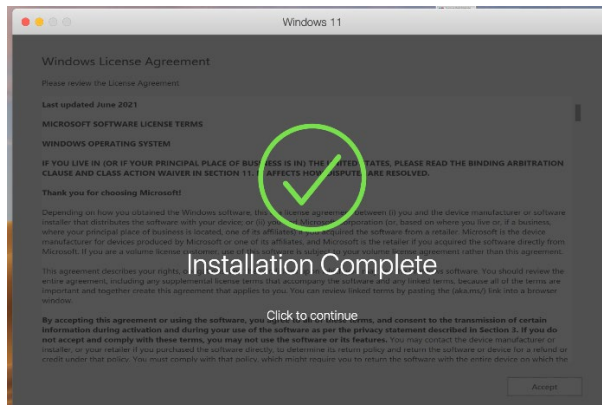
Windows 11

Windows License Agreement

Please review the License Agreement:

Last updated June 2021

MICROSOFT SOFTWARE LICENSE TERMS

WINDOWS OPERATING SYSTEM

IF YOU LIVE IN (OR IF YOUR PRINCIPAL PLACE OF BUSINESS IS IN) THE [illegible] STATES, PLEASE READ THE BINDING ARBITRATION CLAUSE AND CLASS ACTION WAIVER IN SECTION 11. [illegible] AFFECTS HOW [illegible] ARE RESOLVED.

Thank you for choosing Microsoft!

Depending on how you obtained the Windows software, this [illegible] license agreement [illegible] between (i) you and the device manufacturer or software installer that distributes the software with your device; or (ii) you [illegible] Microsoft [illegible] (or, based on where you live or, if a business, where your principal place of business is located, one of its affiliates) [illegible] acquired the software from a retailer. Microsoft is the device manufacturer for devices produced by Microsoft or one of its affiliates, and Microsoft is the retailer if you acquired the software directly from Microsoft. If you are a volume license customer, use of this software is subject to your volume license agreement rather than this agreement.

This agreement describes your rights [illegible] software. You should review the entire agreement, including any supplemental license terms that accompany the software and any linked terms, because all of the terms are important and together create this agreement that applies to you. You can review linked terms by pasting the (aka.ms/) link into a browser window.

By accepting this agreement or using the software, you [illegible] terms, and consent to the transmission of certain information during activation and during your use of the software as per the privacy statement described in Section 3. If you do not accept and comply with these terms, you may not use the software or its features. You may contact the device manufacturer or installer, or your retailer if you purchased the software directly, to determine its return policy and return the software or device for a refund or credit under that policy. You must comply with that policy, which might require you to return the software with the entire device on which the

Installation Complete

Click to continue

Accept